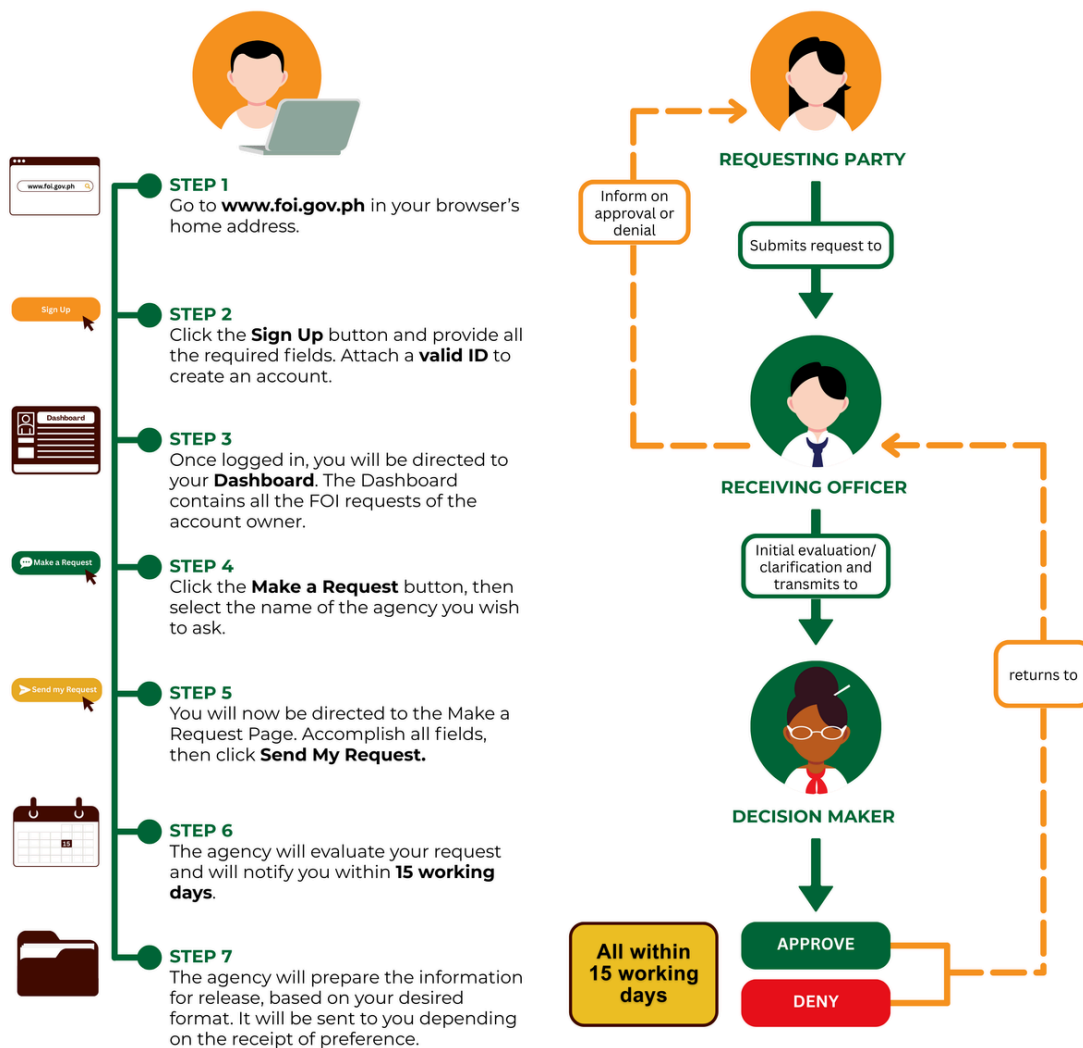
www.foi.gov.ph

STEP 1
Go to **www.foi.gov.ph** in your browser's home address.

Sign Up

STEP 2
Click the **Sign Up** button and provide all the required fields. Attach a **valid ID** to create an account.

Dashboard

STEP 3
Once logged in, you will be directed to your **Dashboard**. The Dashboard contains all the FOI requests of the account owner.

Make a Request

STEP 4
Click the **Make a Request** button, then select the name of the agency you wish to ask.

Send my Request

STEP 5
You will now be directed to the Make a Request Page. Accomplish all fields, then click **Send My Request.**

15

STEP 6
The agency will evaluate your request and will notify you within **15 working days**.

STEP 7
The agency will prepare the information for release, based on your desired format. It will be sent to you depending on the receipt of preference.

REQUESTING PARTY

Inform on approval or denial

Submits request to

RECEIVING OFFICER

Initial evaluation/ clarification and transmits to

returns to

DECISION MAKER

All within 15 working days

APPROVE

DENY